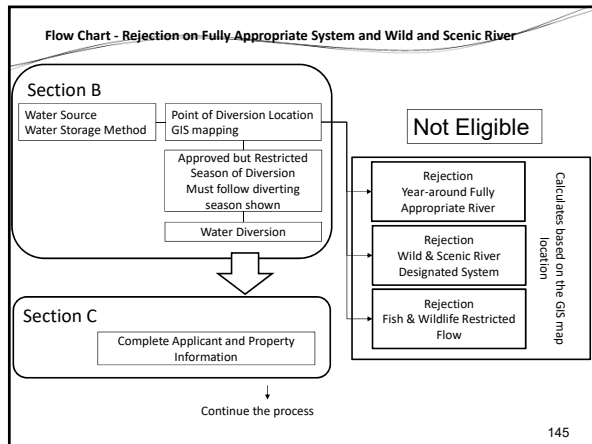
Flow Chart - Rejection on Fully Appropriate System and Wild and Scenic River

Section B

Water Source
Water Storage Method

Point of Diversion Location
GIS mapping

Approved but Restricted
Season of Diversion
Must follow diverting season shown

Water Diversion

Not Eligible

Rejection
Year-around Fully Appropriate River

Rejection
Wild & Scenic River Designated System

Rejection
Fish & Wildlife Restricted Flow

Calculates based on the GIS map location

Section C

Complete Applicant and Property Information

Continue the process

145